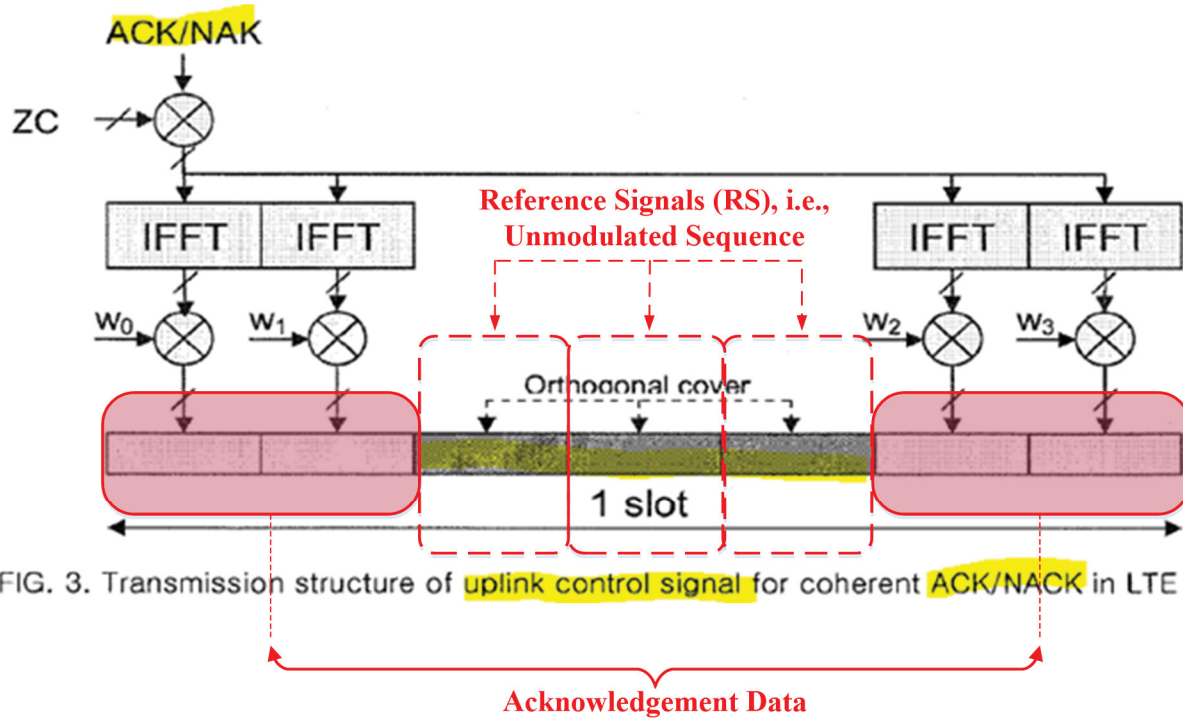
ACK/NAK

ZC

IFFT IFFT

Reference Signals (RS), i.e., Unmodulated Sequence

IFFT IFFT

$w_0$ $w_1$ $w_2$ $w_3$

Orthogonal cover

1 slot

FIG. 3. Transmission structure of uplink control signal for coherent ACK/NACK in LTE

Acknowledgement Data